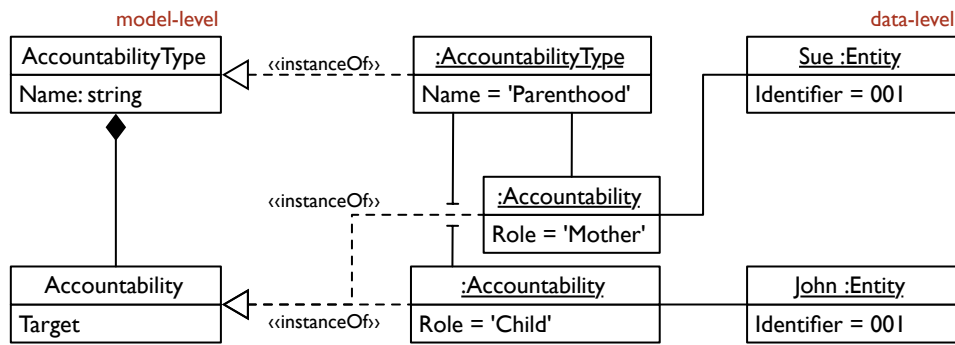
model-level

data-level

AccountabilityType

Name: string

‹‹instanceOf››

:AccountabilityType

Name = 'Parenthood'

Sue :Entity

Identifier = 001

‹‹instanceOf››

:Accountability

Role = 'Mother'

Accountability

Target

‹‹instanceOf››

:Accountability

Role = 'Child'

John :Entity

Identifier = 001